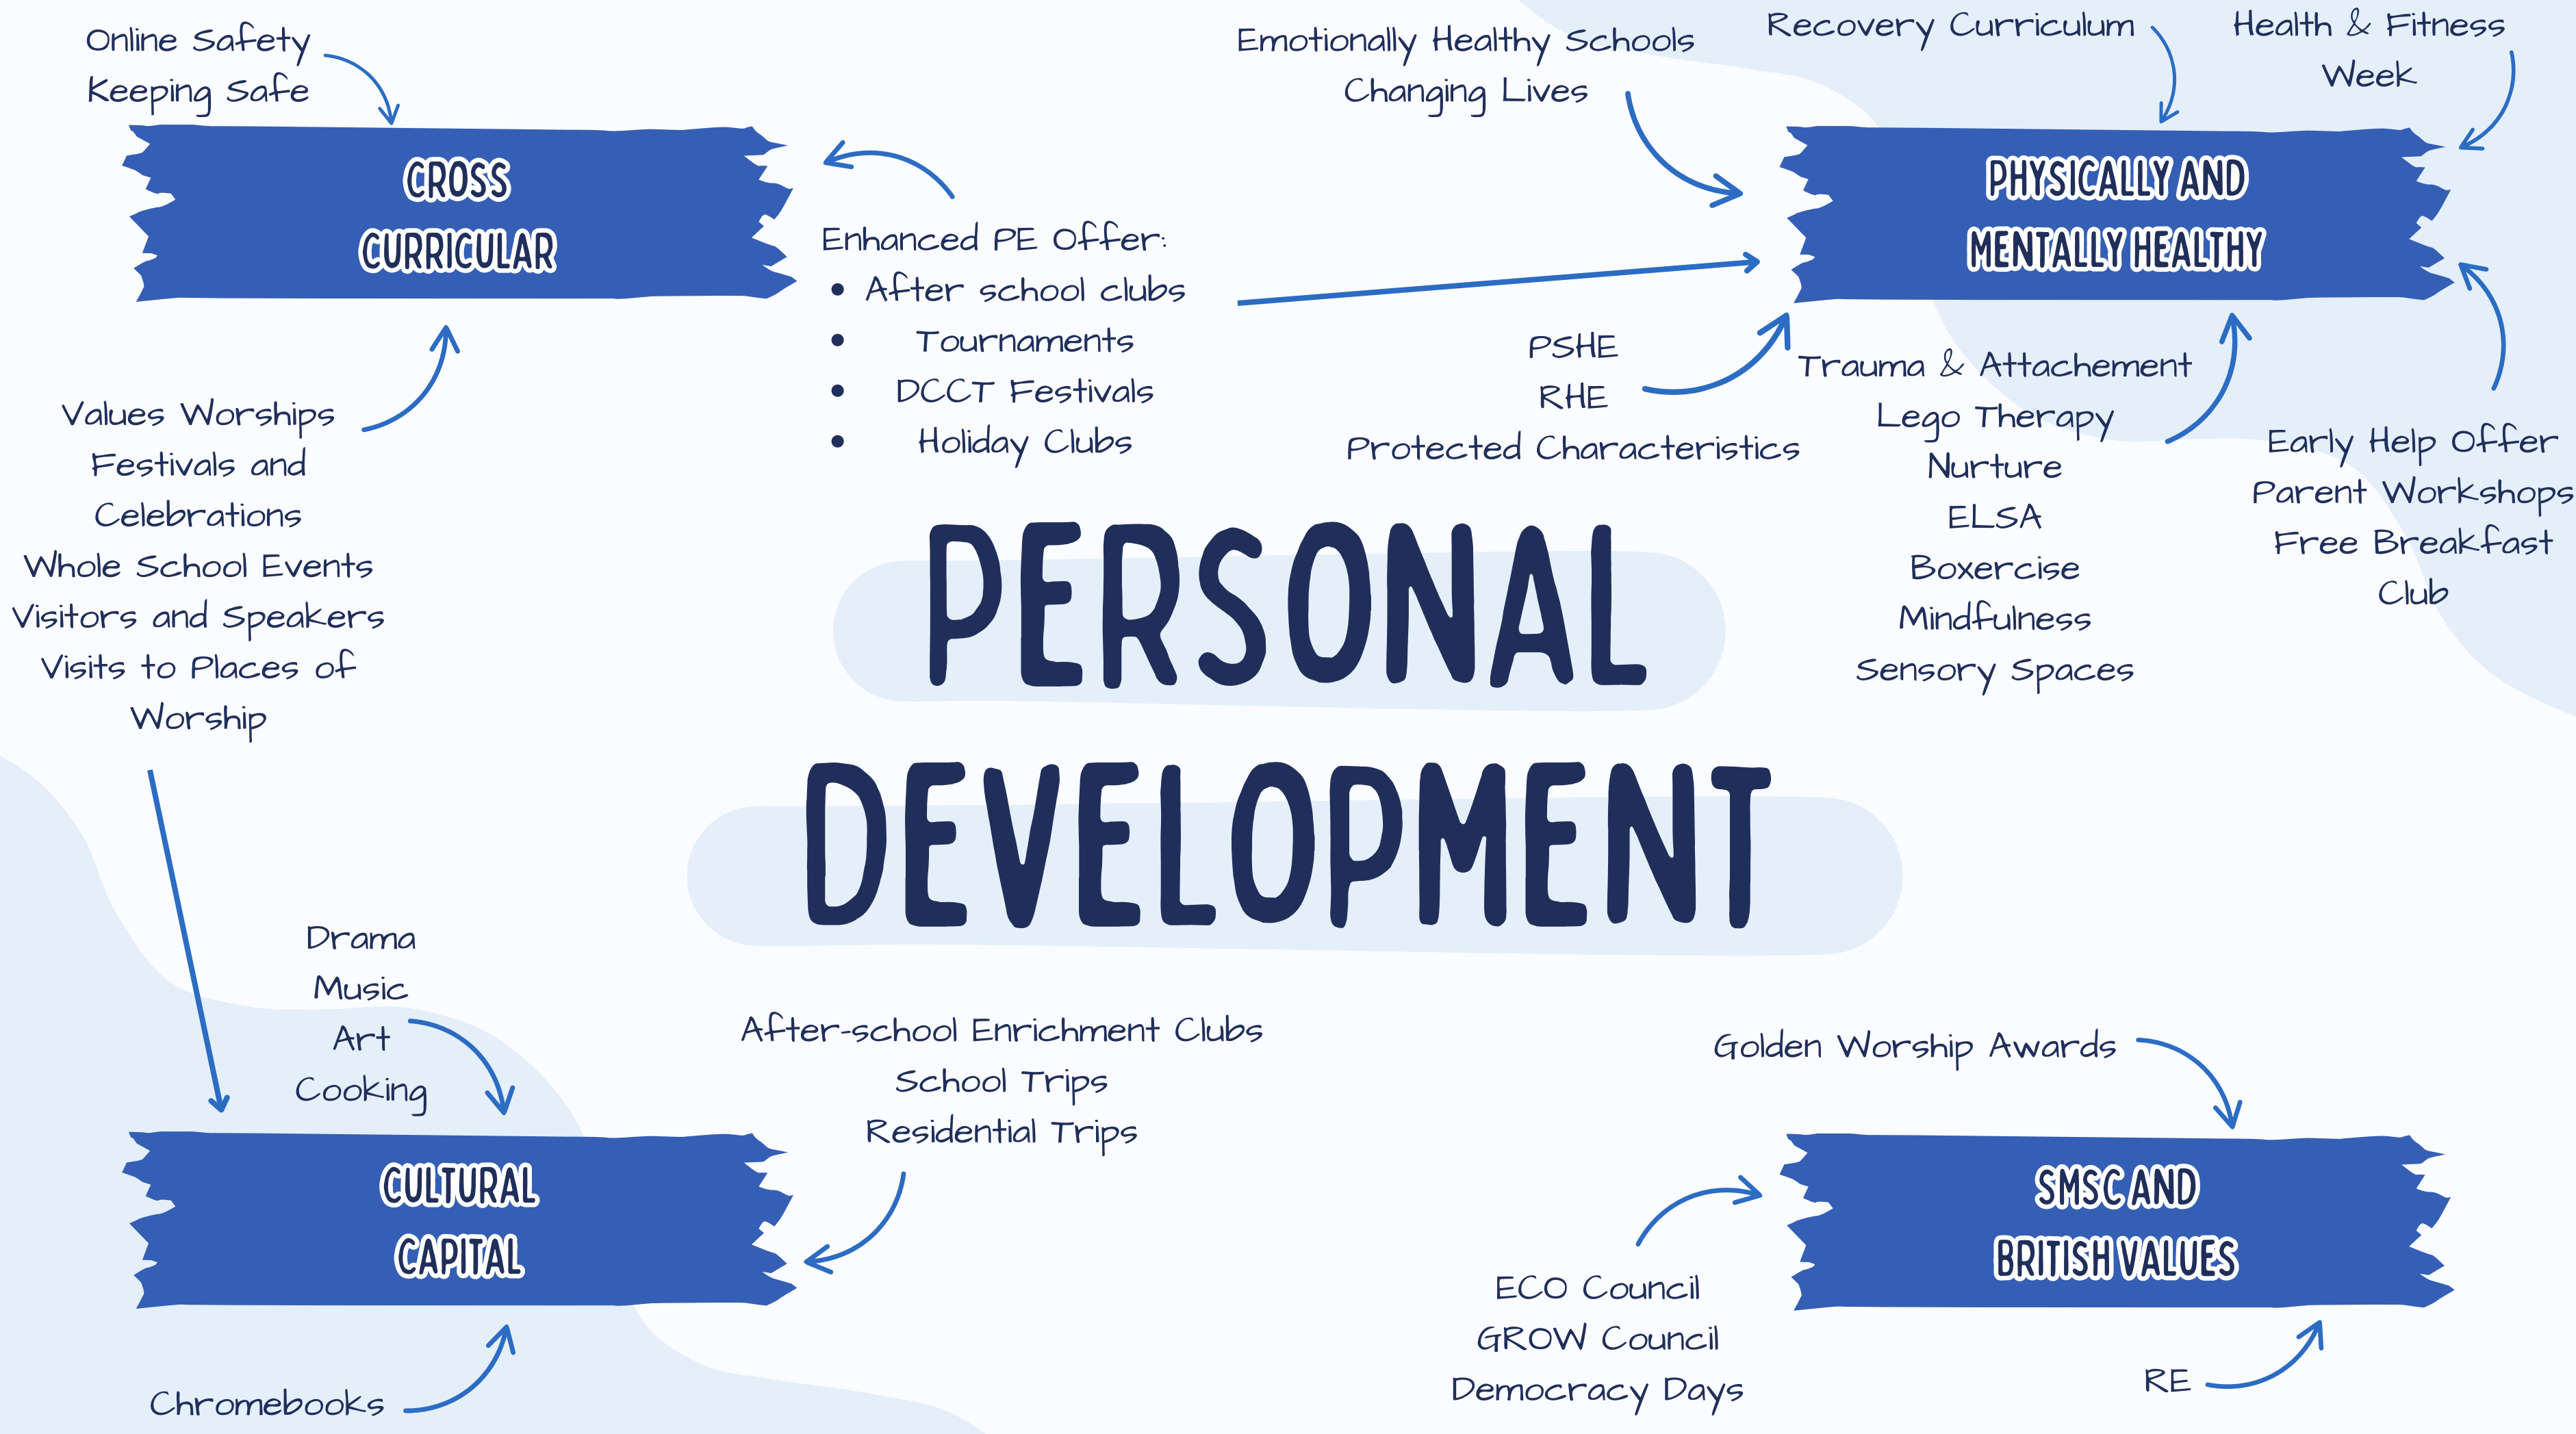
Online Safety
Keeping Safe

CROSS CURRICULAR

Emotionally Healthy Schools
Changing Lives

Recovery Curriculum

Health & Fitness Week

PHYSICALLY AND MENTALLY HEALTHY

Enhanced PE Offer:
- After school clubs
- Tournaments
- DCCT Festivals
- Holiday Clubs

PSHE
RHE
Protected Characteristics

Trauma & Attachement
Lego Therapy
Nurture
ELSA
Boxercise
Mindfulness
Sensory Spaces

Early Help Offer
Parent Workshops
Free Breakfast Club

Values Worships
Festivals and Celebrations
Whole School Events
Visitors and Speakers
Visits to Places of Worship

PERSONAL DEVELOPMENT

Drama
Music
Art
Cooking

After-school Enrichment Clubs
School Trips
Residential Trips

Golden Worship Awards

CULTURAL CAPITAL

SMSC AND BRITISH VALUES

ECO Council
GROW Council
Democracy Days

Chromebooks

RE